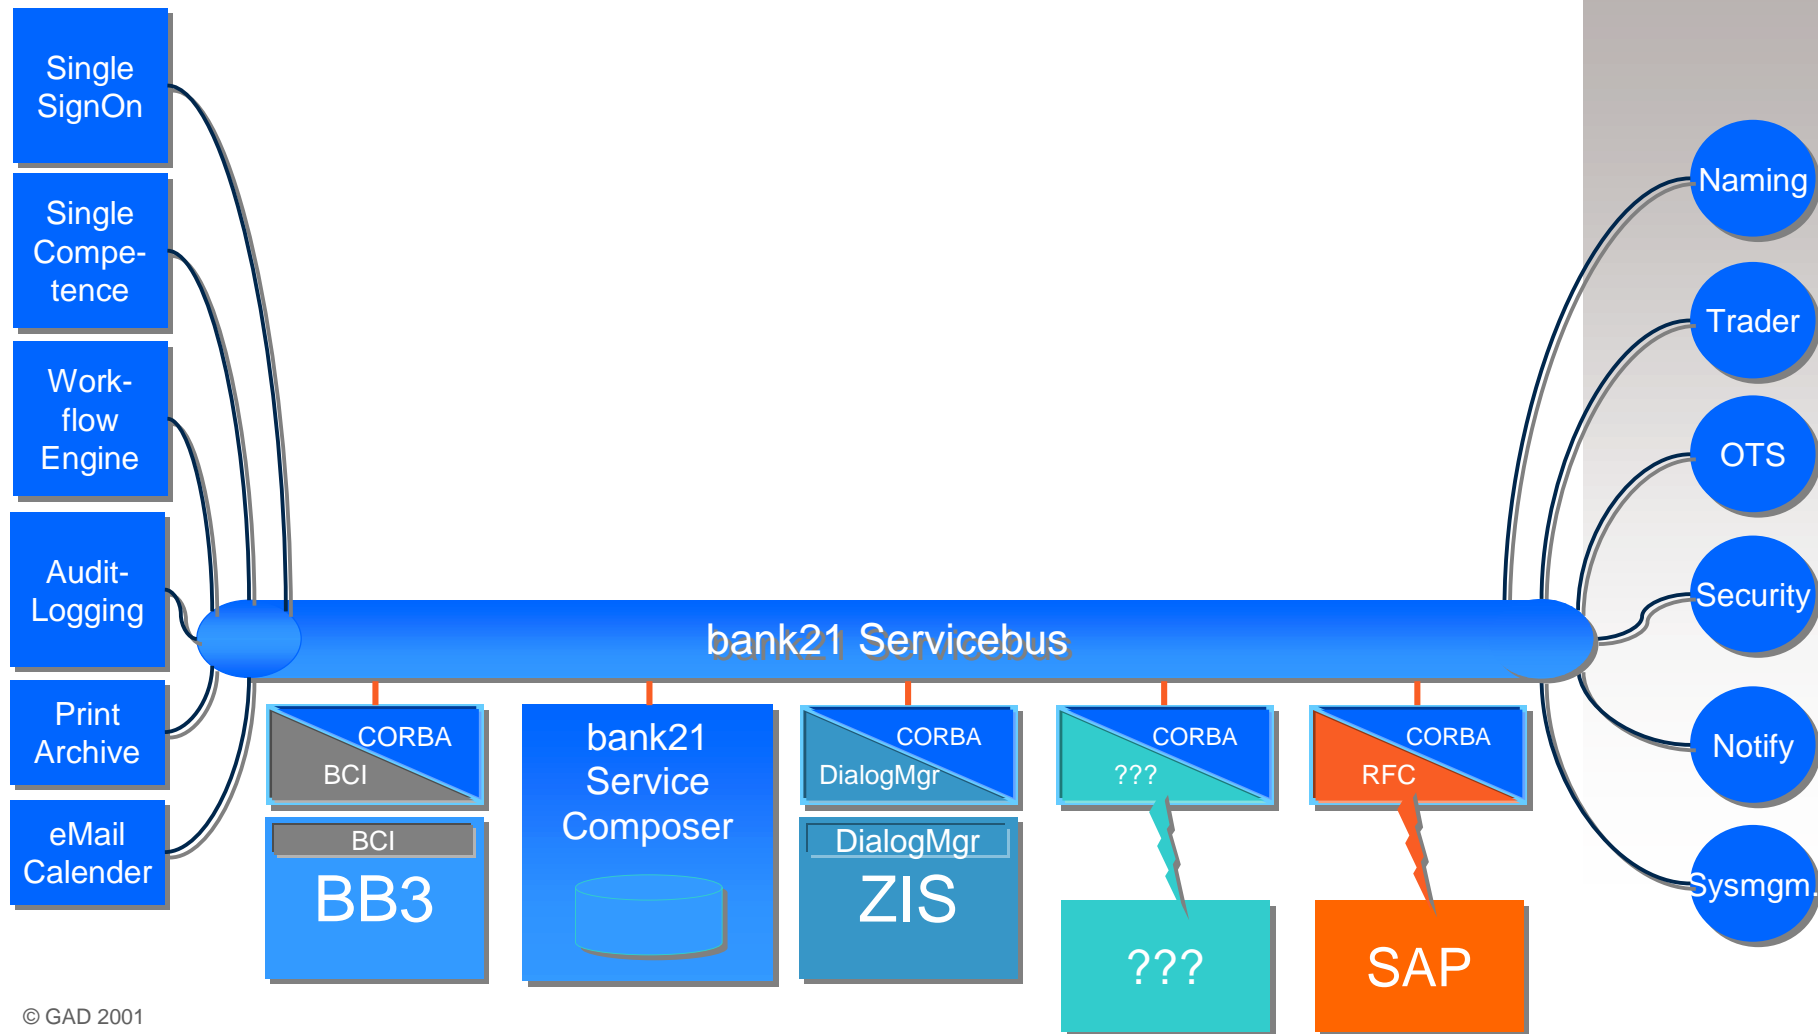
Single SignOn

Single Competence

Workflow Engine

Audit-Logging

Print Archive

eMail Calender

bank21 Servicebus

CORBA
BCI

BCI
BB3

bank21 Service Composer

CORBA
DialogMgr

DialogMgr
ZIS

CORBA
???

???

CORBA
RFC

SAP

Naming

Trader

OTS

Security

Notify

Sysmgm.

© GAD 2001